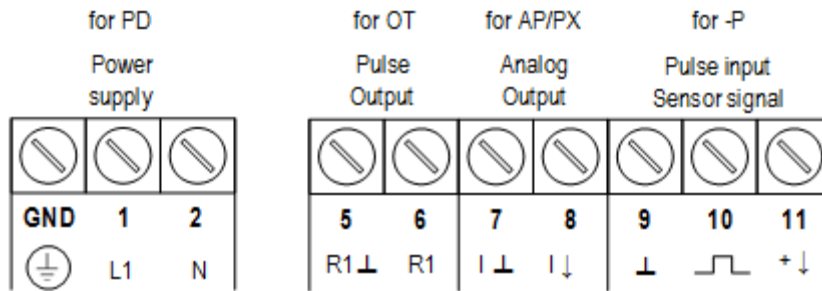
for PD
Power supply

for OT
Pulse Output

for AP/PX
Analog Output

for -P
Pulse input
Sensor signal

| GND | 1 | 2 |
|---|---|---|
| ⏚ | L1 | N |

| 5 | 6 | 7 | 8 | 9 | 10 | 11 |
|---|---|---|---|---|---|---|
| R1 ⊥ | R1 | I ⊥ | I ↓ | ⊥ | ⎍ | + ↓ |